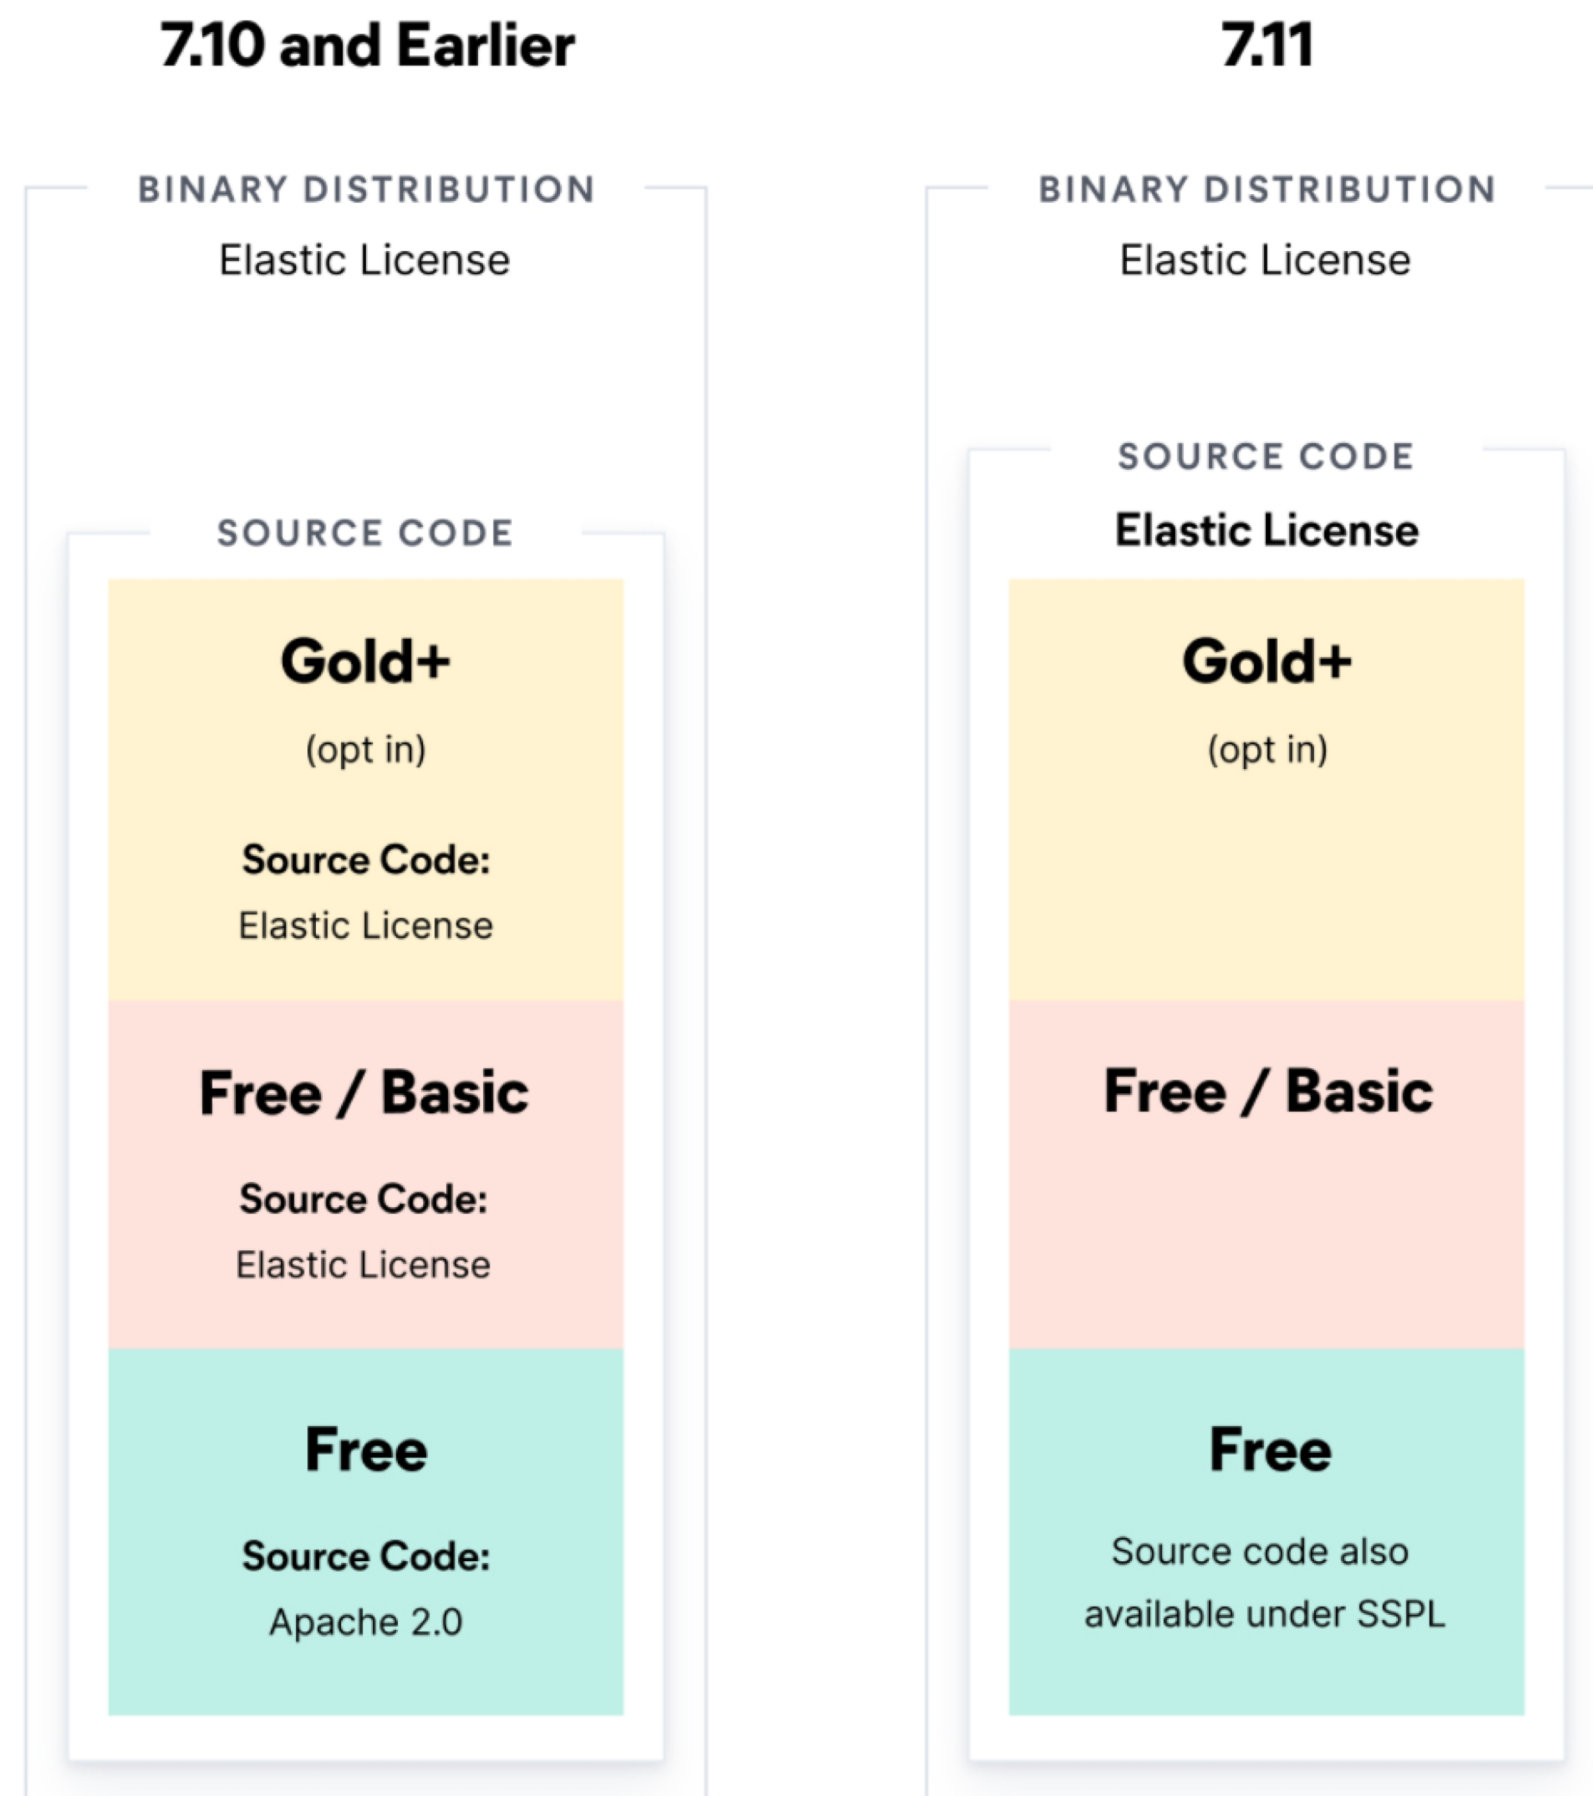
7.10 and Earlier

BINARY DISTRIBUTION

Elastic License

SOURCE CODE

Gold+

(opt in)

Source Code:

Elastic License

Free / Basic

Source Code:

Elastic License

Free

Source Code:

Apache 2.0

7.11

BINARY DISTRIBUTION

Elastic License

SOURCE CODE

Elastic License

Gold+

(opt in)

Free / Basic

Free

Source code also available under SSPL